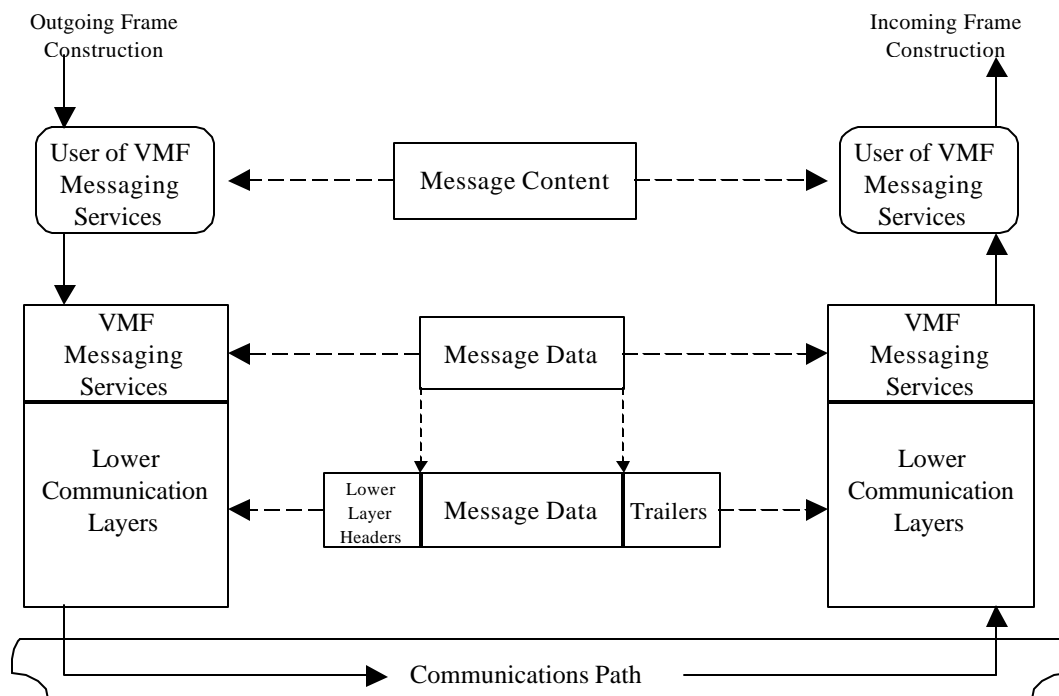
Outgoing Frame Construction

Incoming Frame Construction

User of VMF Messaging Services

Message Content

User of VMF Messaging Services

VMF Messaging Services

Message Data

VMF Messaging Services

Lower Communication Layers

Lower Layer Headers

Message Data

Trailers

Lower Communication Layers

Communications Path